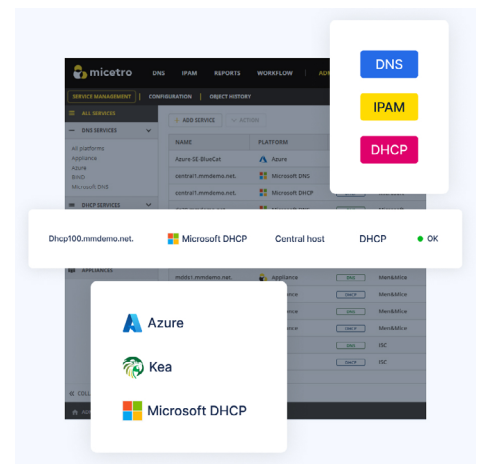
micetro DNS IPAM REPORTS WORKFLOW ADM

SERVICE MANAGEMENT | CONFIGURATION | OBJECT HISTORY

ALL SERVICES

DNS SERVICES

All platforms
Appliance
Azure
BIND
Microsoft DNS

DHCP SERVICES

APPLIANCES

COLL

ADD SERVICE ACTION

| NAME | PLATFORM | | |
|---|---|---|---|
| Azure-SE-BlueCat | Azure | | |
| central1.mmdemo.net. | Microsoft DNS | | |
| central1.mmdemo.net. | Microsoft DHCP | | |
| mddc1.mmdemo.net. | Appliance | DNS | Men&Mice |
| | ance | DHCP | Men&Mice |
| | ance | DNS | Men&Mice |
| | ance | DHCP | Men&Mice |
| | | DNS | ISC |
| | | DHCP | ISC |

DNS

IPAM

DHCP

Dhcp100.mmdemo.net. Microsoft DHCP Central host DHCP OK

Azure

Kea

Microsoft DHCP